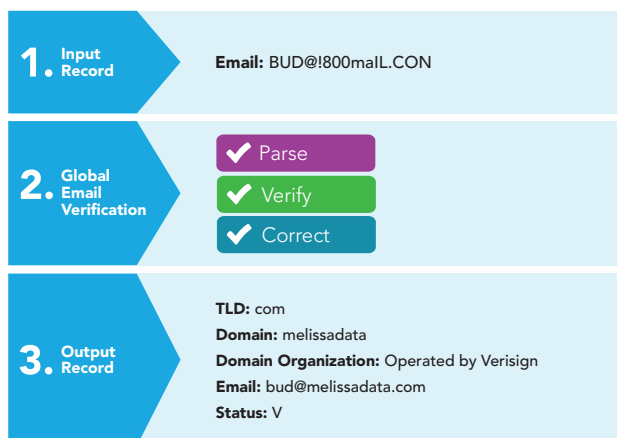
1. Input Record

Email: BUD@!800maIL.CON

2. Global Email Verification

Parse

Verify

Correct

3. Output Record

TLD: com

Domain: melissadata

Domain Organization: Operated by Verisign

Email: bud@melissadata.com

Status: V